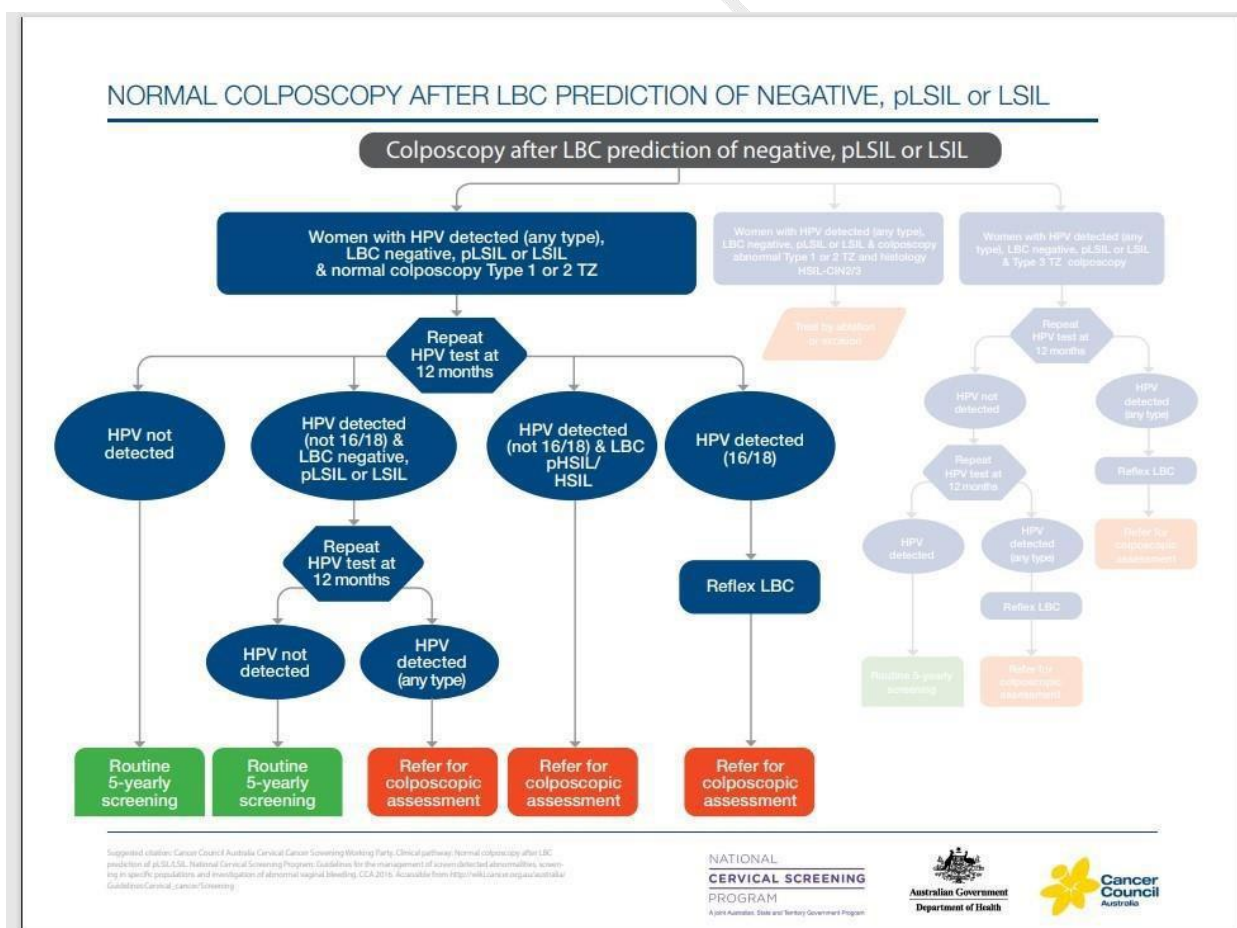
NORMAL COLPOSCOPY AFTER LBC PREDICTION OF NEGATIVE, pLSIL or LSIL

Colposcopy after LBC prediction of negative, pLSIL or LSIL

Women with HPV detected (any type), LBC negative, pLSIL or LSIL & normal colposcopy Type 1 or 2 TZ

Repeat HPV test at 12 months

HPV not detected

HPV detected (not 16/18) & LBC negative, pLSIL or LSIL

Repeat HPV test at 12 months

HPV not detected

HPV detected (any type)

HPV detected (not 16/18) & LBC pHSIL/ HSIL

HPV detected (16/18)

Reflex LBC

Routine 5-yearly screening

Routine 5-yearly screening

Refer for colposcopic assessment

Refer for colposcopic assessment

Refer for colposcopic assessment

Women with HPV detected (any type), LBC negative, pLSIL or LSIL & colposcopy abnormal Type 1 or 2 TZ and histology HSIL-CIN2/3

Treat by ablation or excision

Women with HPV detected (any type), LBC negative, pLSIL or LSIL & Type 3 TZ colposcopy

Repeat HPV test at 12 months

HPV not detected

HPV detected (any type)

Reflex LBC

Refer for colposcopic assessment

Repeat HPV test at 12 months

HPV detected

HPV detected (any type)

Reflex LBC

Routine 5-yearly screening

Refer for colposcopic assessment

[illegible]

NATIONAL CERVICAL SCREENING PROGRAM
A joint Australian, State and Territory Government Program

Australian Government
Department of Health

Cancer Council Australia